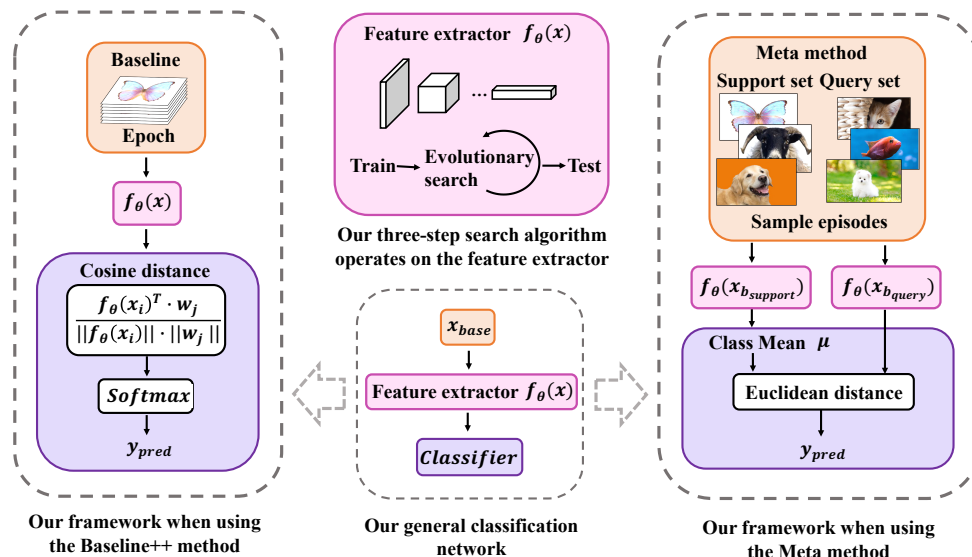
Baseline

Epoch

$f_\theta(x)$

Cosine distance

$\frac{f_\theta(x_i)^T \cdot w_j}{||f_\theta(x_i)|| \cdot ||w_j||}$

Softmax

$y_{pred}$

Our framework when using the Baseline++ method

Feature extractor $f_\theta(x)$

...

Train Evolutionary search Test

Our three-step search algorithm operates on the feature extractor

$x_{base}$

Feature extractor $f_\theta(x)$

Classifier

Our general classification network

Meta method

Support set Query set

Sample episodes

$f_\theta(x_{b_{support}})$

$f_\theta(x_{b_{query}})$

Class Mean $\mu$

Euclidean distance

$y_{pred}$

Our framework when using the Meta method